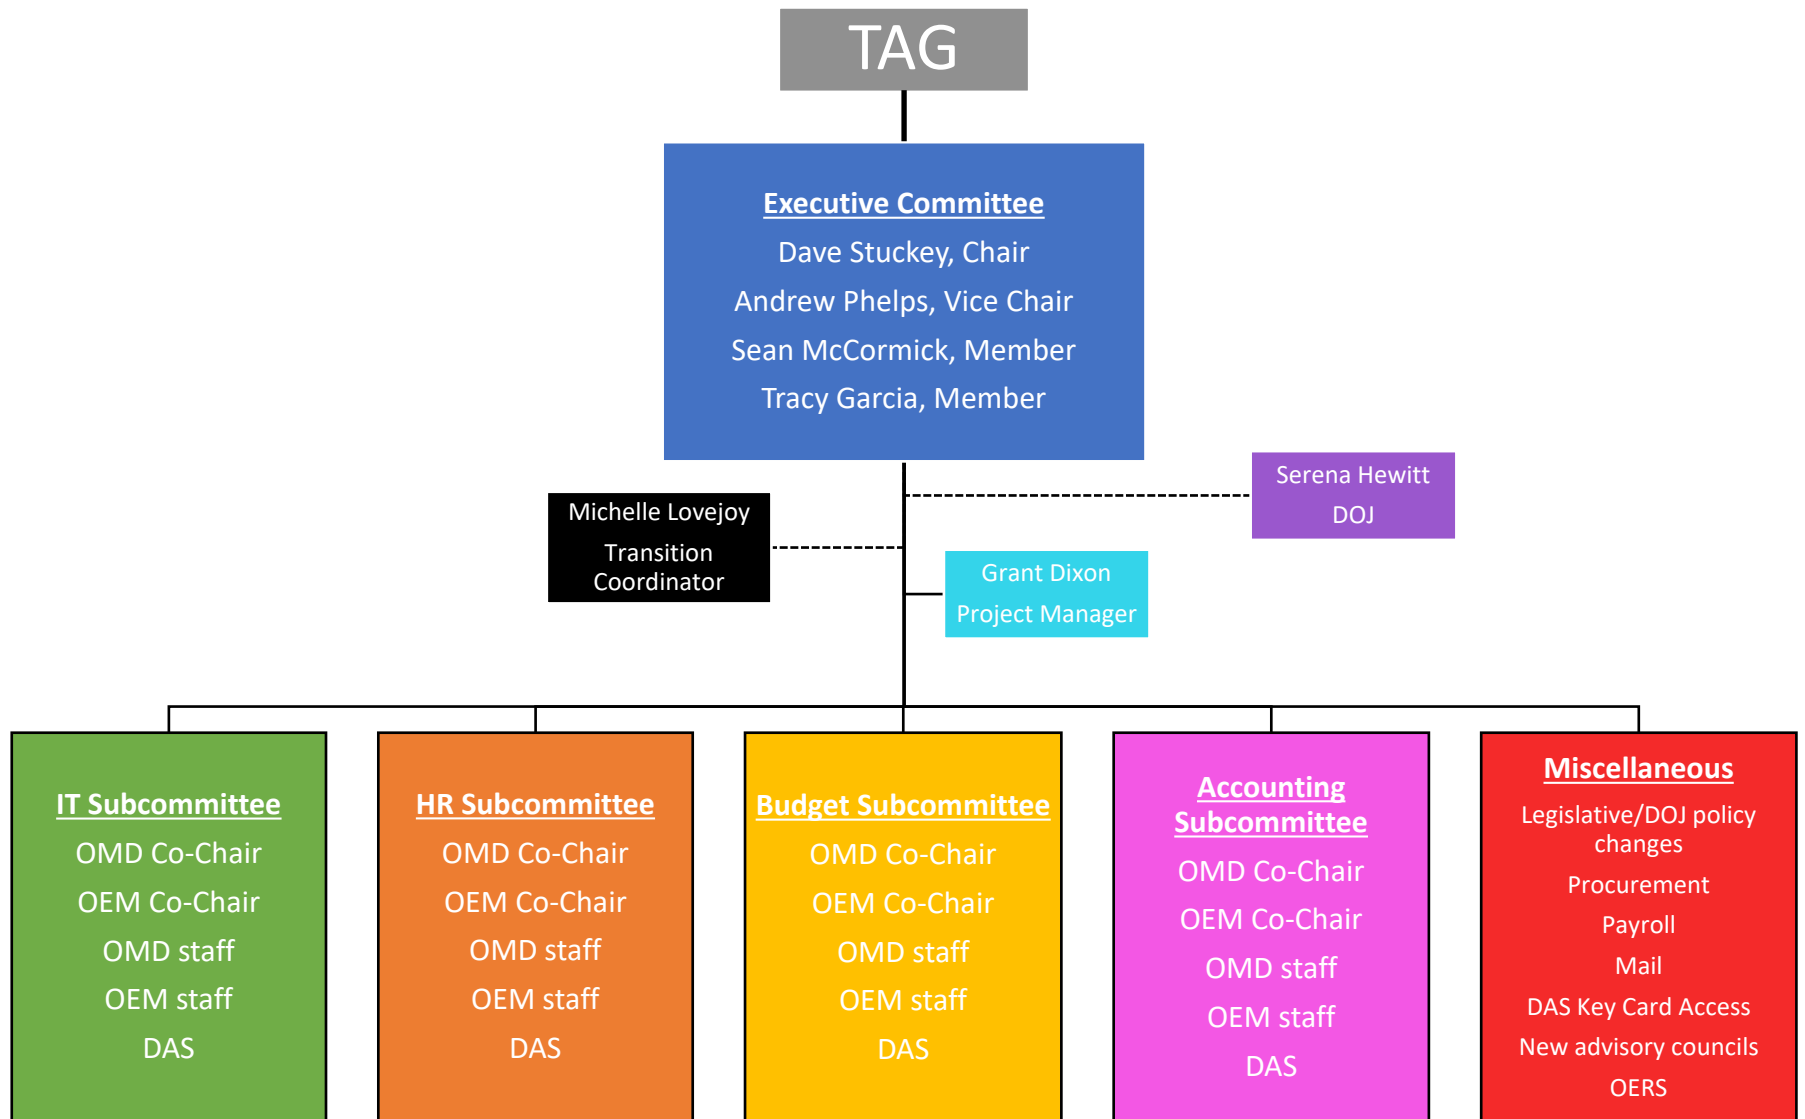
TAG

Executive Committee
Dave Stuckey, Chair
Andrew Phelps, Vice Chair
Sean McCormick, Member
Tracy Garcia, Member

Serena Hewitt
DOJ

Michelle Lovejoy
Transition Coordinator

Grant Dixon
Project Manager

IT Subcommittee
OMD Co-Chair
OEM Co-Chair
OMD staff
OEM staff
DAS

HR Subcommittee
OMD Co-Chair
OEM Co-Chair
OMD staff
OEM staff
DAS

Budget Subcommittee
OMD Co-Chair
OEM Co-Chair
OMD staff
OEM staff
DAS

Accounting Subcommittee
OMD Co-Chair
OEM Co-Chair
OMD staff
OEM staff
DAS

Miscellaneous
Legislative/DOJ policy changes
Procurement
Payroll
Mail
DAS Key Card Access
New advisory councils
OERS